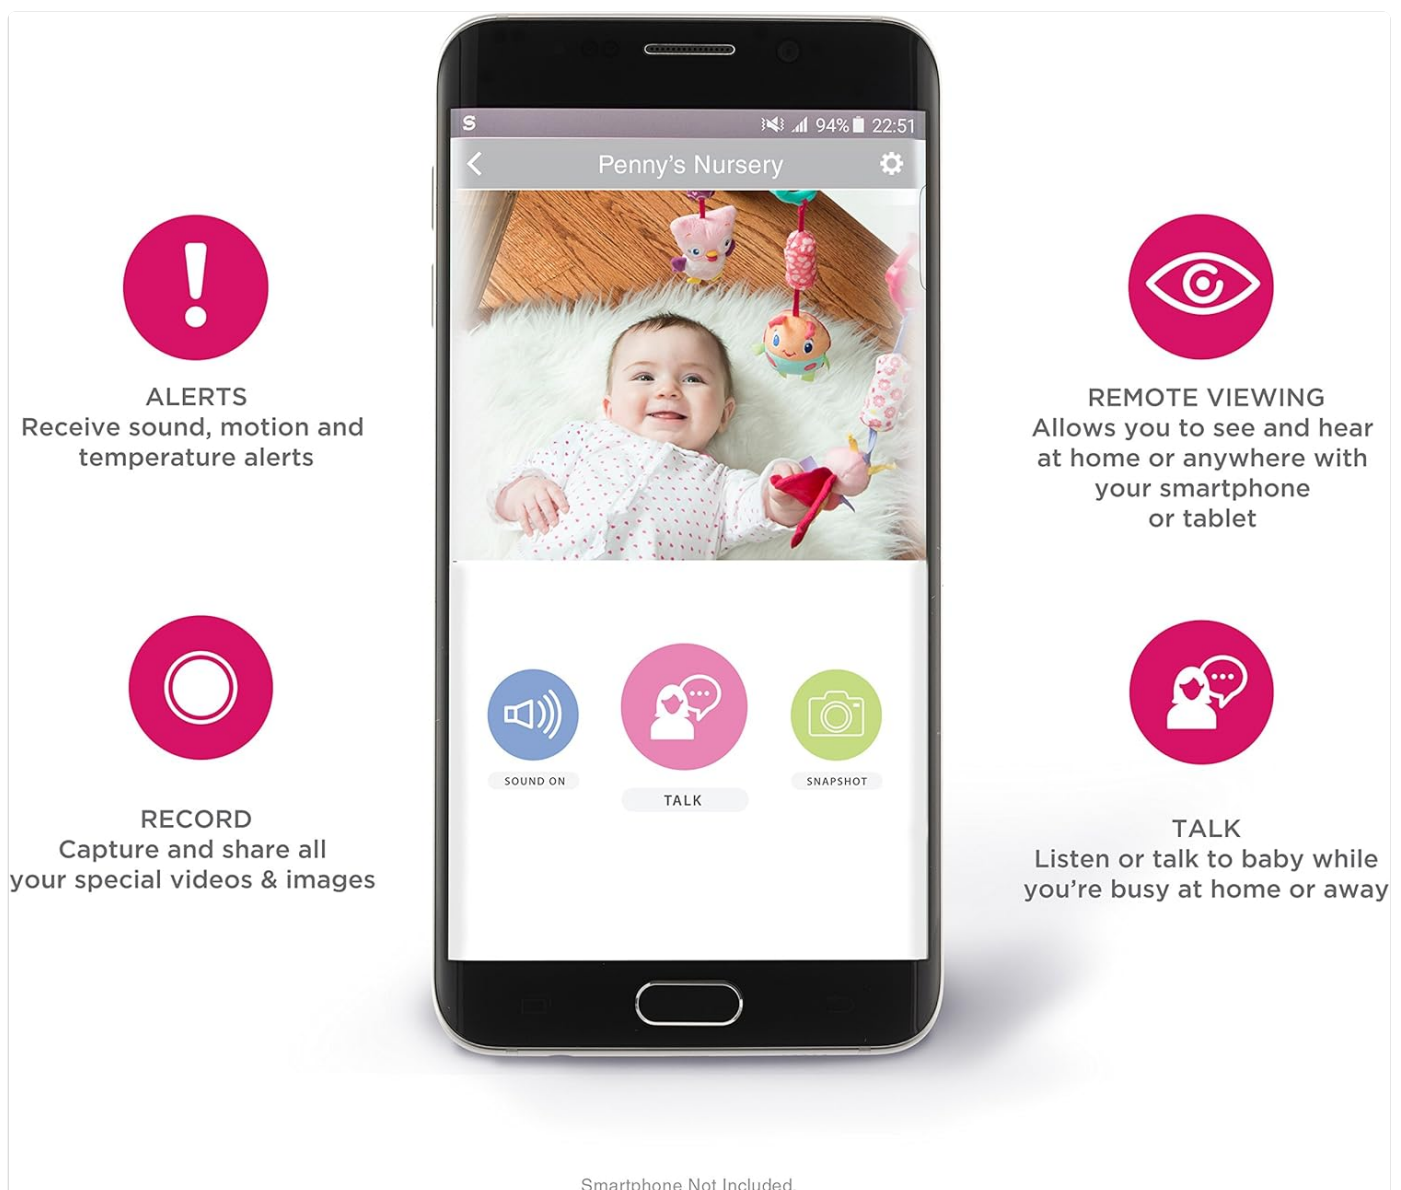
ALERTS
Receive sound, motion and temperature alerts

RECORD
Capture and share all your special videos & images

S 94% 22:51

Penny's Nursery

SOUND ON

TALK

SNAPSHOT

REMOTE VIEWING
Allows you to see and hear at home or anywhere with your smartphone or tablet

TALK
Listen or talk to baby while you're busy at home or away

Smartphone Not Included